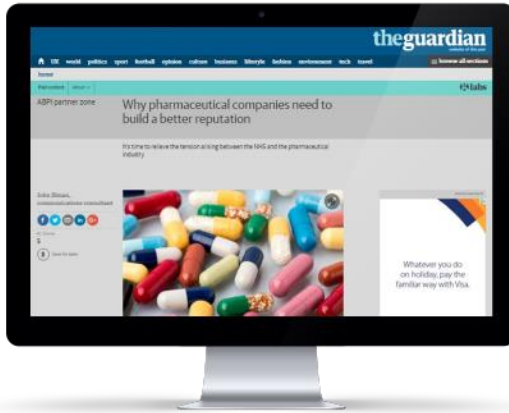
theguardian
website of the year

UK world politics sport football opinion culture business lifestyle fashion environment tech travel
browse all sections

home

Paid content About

ABPI partner zone

Labs

Why pharmaceutical companies need to build a better reputation

It's time to relieve the tension arising between the NHS and the pharmaceutical industry

John Dimas, communications consultant

5

Save for later

Whatever you do on holiday, pay the familiar way with Visa.